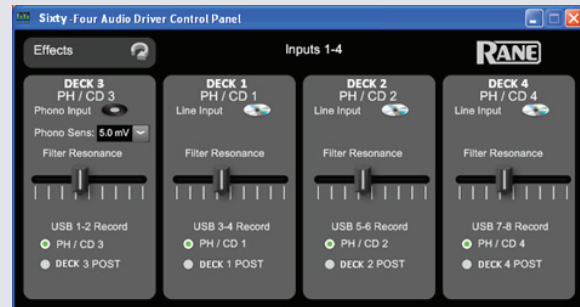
Sixty -Four Audio Driver Control Panel

Effects

Inputs 1-4

RANE

DECK 3
PH / CD 3
Phono Input
Phono Sens: 5.0 mV
Filter Resonance
USB 1-2 Record
PH / CD 3
DECK 3 POST

DECK 1
PH / CD 1
Line Input
Filter Resonance
USB 3-4 Record
PH / CD 1
DECK 1 POST

DECK 2
PH / CD 2
Line Input
Filter Resonance
USB 5-6 Record
PH / CD 2
DECK 2 POST

DECK 4
PH / CD 4
Line Input
Filter Resonance
USB 7-8 Record
PH / CD 4
DECK 4 POST